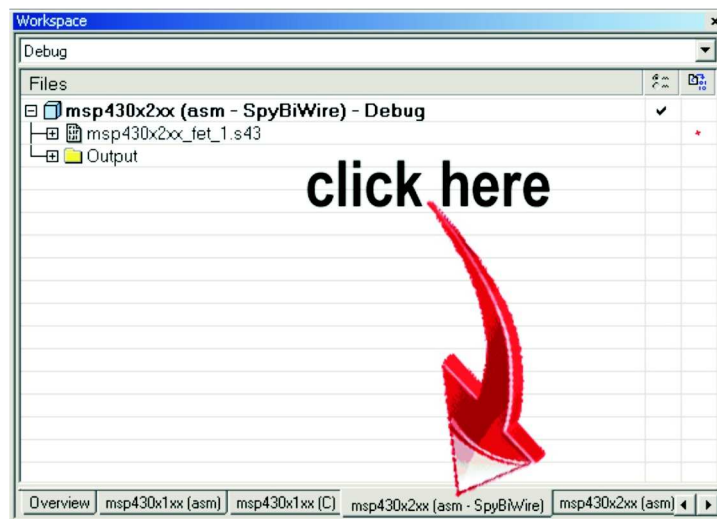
Workspace

Debug

Files

msp430x2xx (asm - SpyBiWire) - Debug ✔

msp430x2xx_fet_1.s43 *

Output

click here

Overview | msp430x1xx (asm) | msp430x1xx (C) | msp430x2xx (asm - SpyBiWire) | msp430x2xx (asm)